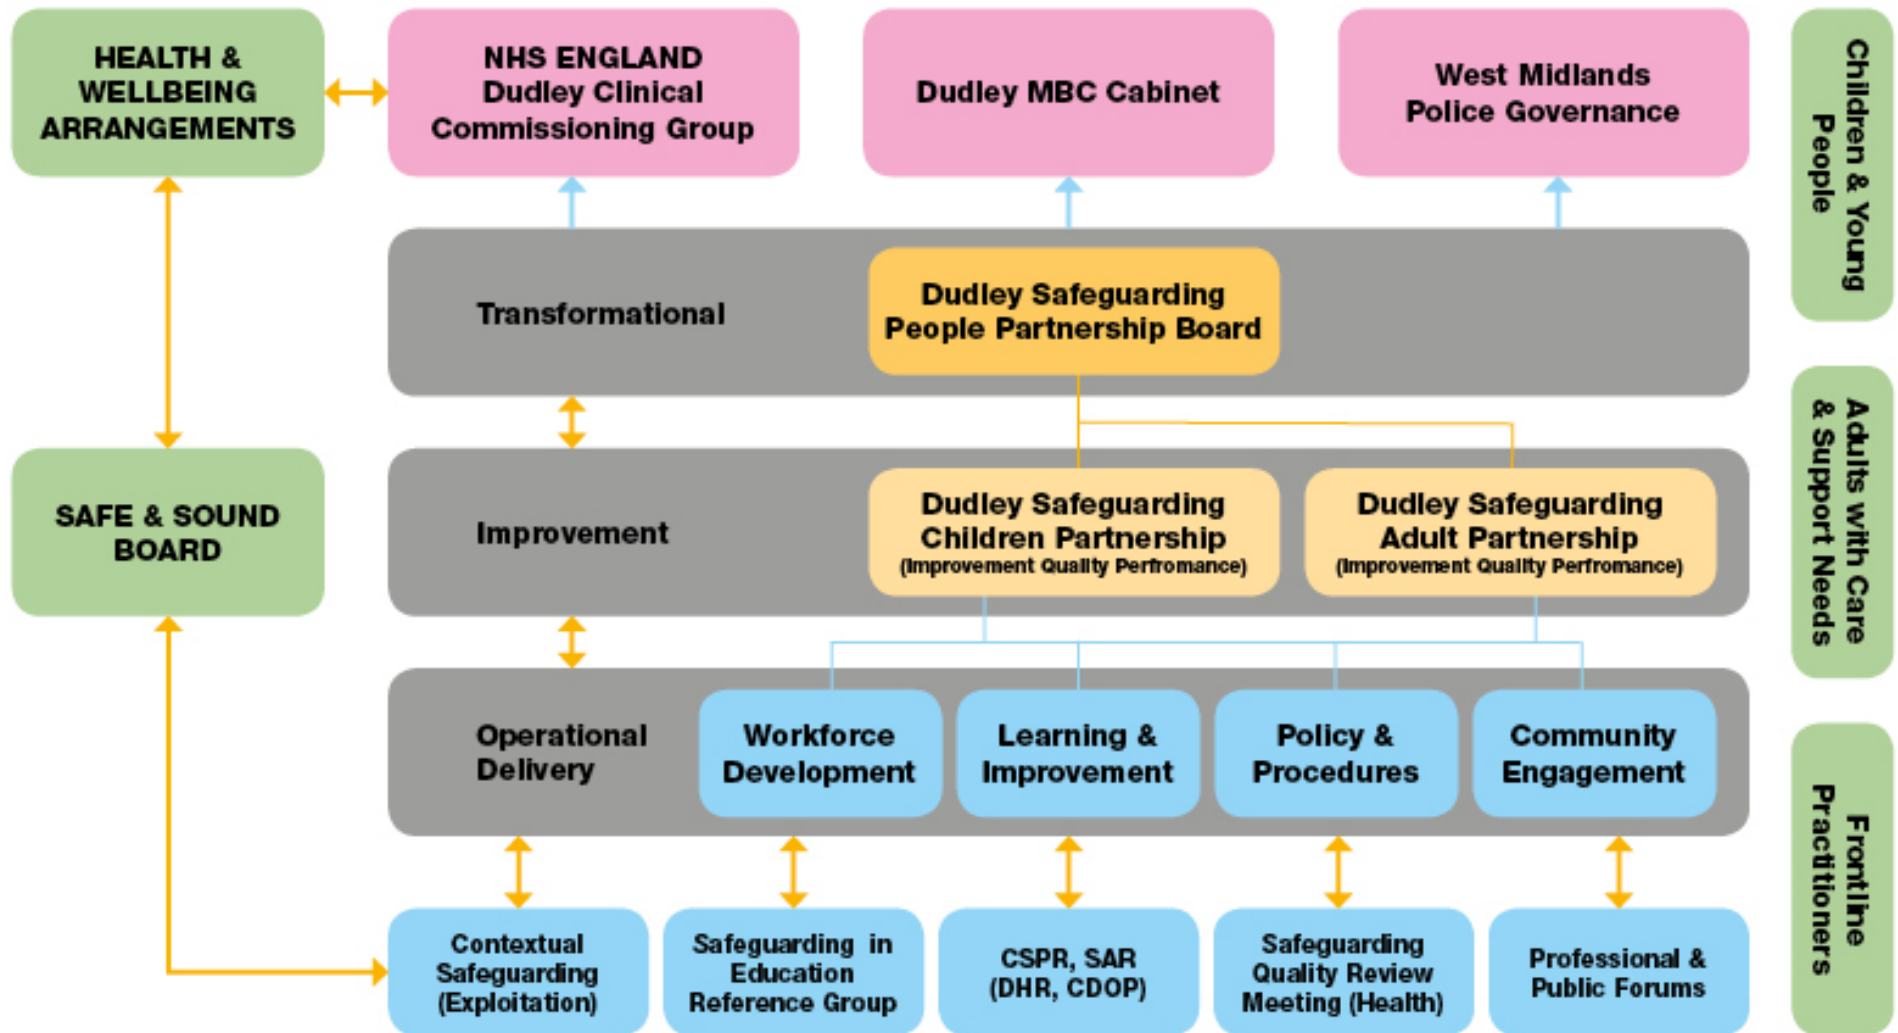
HEALTH & WELLBEING ARRANGEMENTS

NHS ENGLAND Dudley Clinical Commissioning Group

Dudley MBC Cabinet

West Midlands Police Governance

Children & Young People

Transformational

Dudley Safeguarding People Partnership Board

SAFE & SOUND BOARD

Improvement

Dudley Safeguarding Children Partnership (Improvement Quality Perfromance)

Dudley Safeguarding Adult Partnership (Improvement Quality Perfromance)

Adults with Care & Support Needs

Operational Delivery

Workforce Development

Learning & Improvement

Policy & Procedures

Community Engagement

Frontline Practitioners

Contextual Safeguarding (Exploitation)

Safeguarding in Education Reference Group

CSPR, SAR (DHR, CDOP)

Safeguarding Quality Review Meeting (Health)

Professional & Public Forums